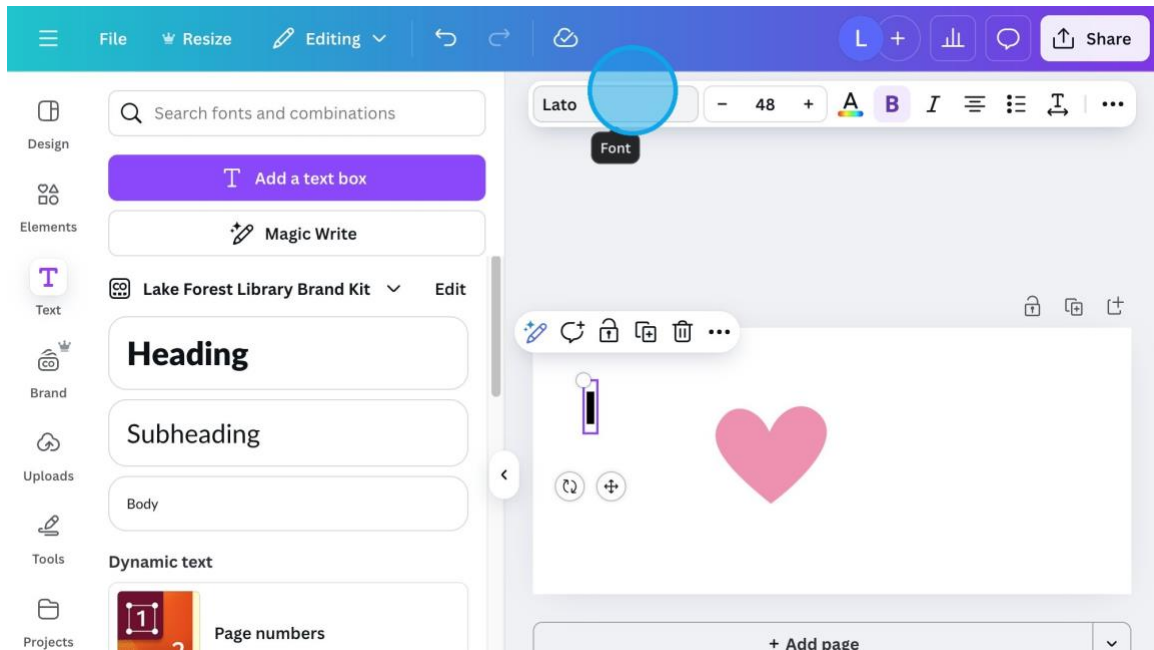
File Resize Editing

L + Share

Lato

- 48 +

A B I

Font

Design

Elements

Text

Brand

Uploads

Tools

Projects

Search fonts and combinations

Add a text box

Magic Write

Lake Forest Library Brand Kit Edit

Heading

Subheading

Body

Dynamic text

Page numbers

+ Add page